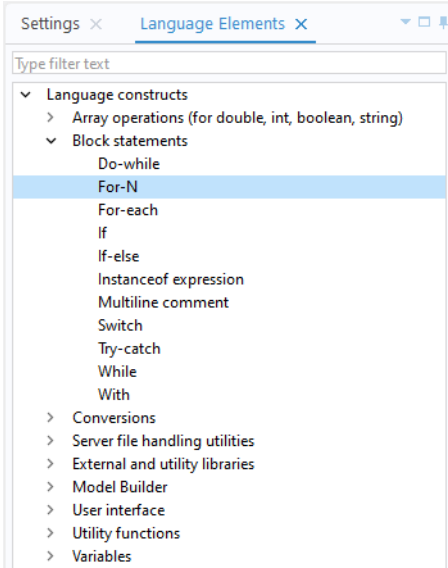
Settings ×   Language Elements ×

Type filter text

Language constructs
Array operations (for double, int, boolean, string)
Block statements
Do-while
For-N
For-each
If
If-else
Instanceof expression
Multiline comment
Switch
Try-catch
While
With
Conversions
Server file handling utilities
External and utility libraries
Model Builder
User interface
Utility functions
Variables